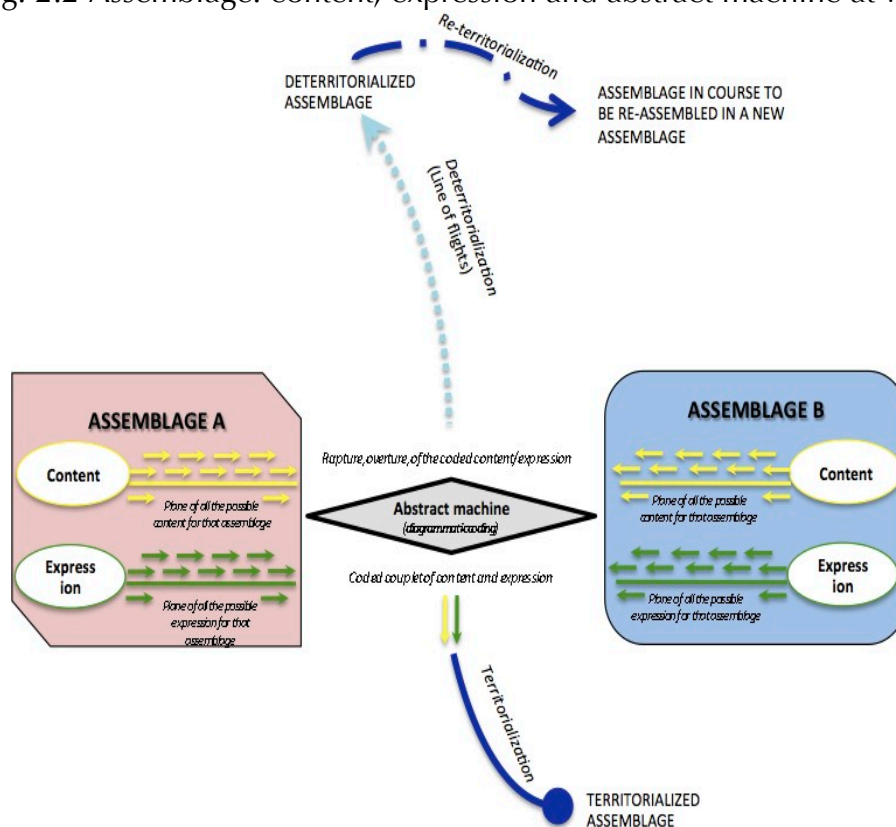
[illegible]g. 2.2 Assemblage: content, expression and abstract machine at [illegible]

Re-territorialization

DETERRITORIALIZED ASSEMBLAGE

ASSEMBLAGE IN COURSE TO BE RE-ASSEMBLED IN A NEW ASSEMBLAGE

Deterritorialization (Line of flights)

ASSEMBLAGE A

Content

Plane of all the possible content for that assemblage

Express ion

Plane of all the possible expression for that assemblage

Rapture, overture, of the coded content/expression

Abstract machine (diagrammatic coding)

Coded couplet of content and expression

ASSEMBLAGE B

Content

Plane of all the possible content for that assemblage

Express ion

Plane of all the possible expression for that assemblage

Territorialization

TERRITORIALIZED ASSEMBLAGE